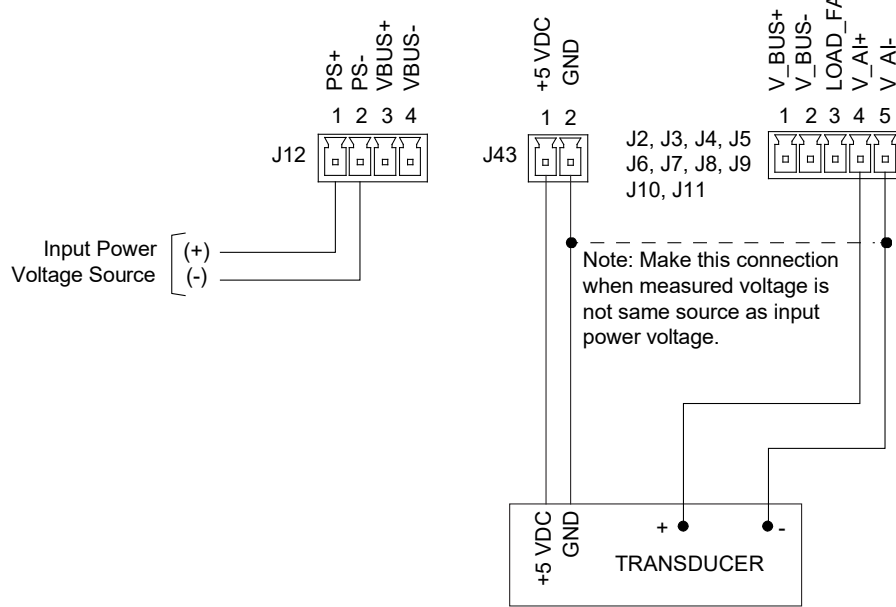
PS+
PS-
VBUS+
VBUS-
1 2 3 4
J12

+5 VDC
GND
1 2
J43

J2, J3, J4, J5
J6, J7, J8, J9
J10, J11

V_BUS+
V_BUS-
LOAD_FA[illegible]
V_AI+
V_AI-
1 2 3 4 5

Input Power Voltage Source
(+)
(-)

Note: Make this connection when measured voltage is not same source as input power voltage.

+5 VDC
GND
+
-
TRANSDUCER